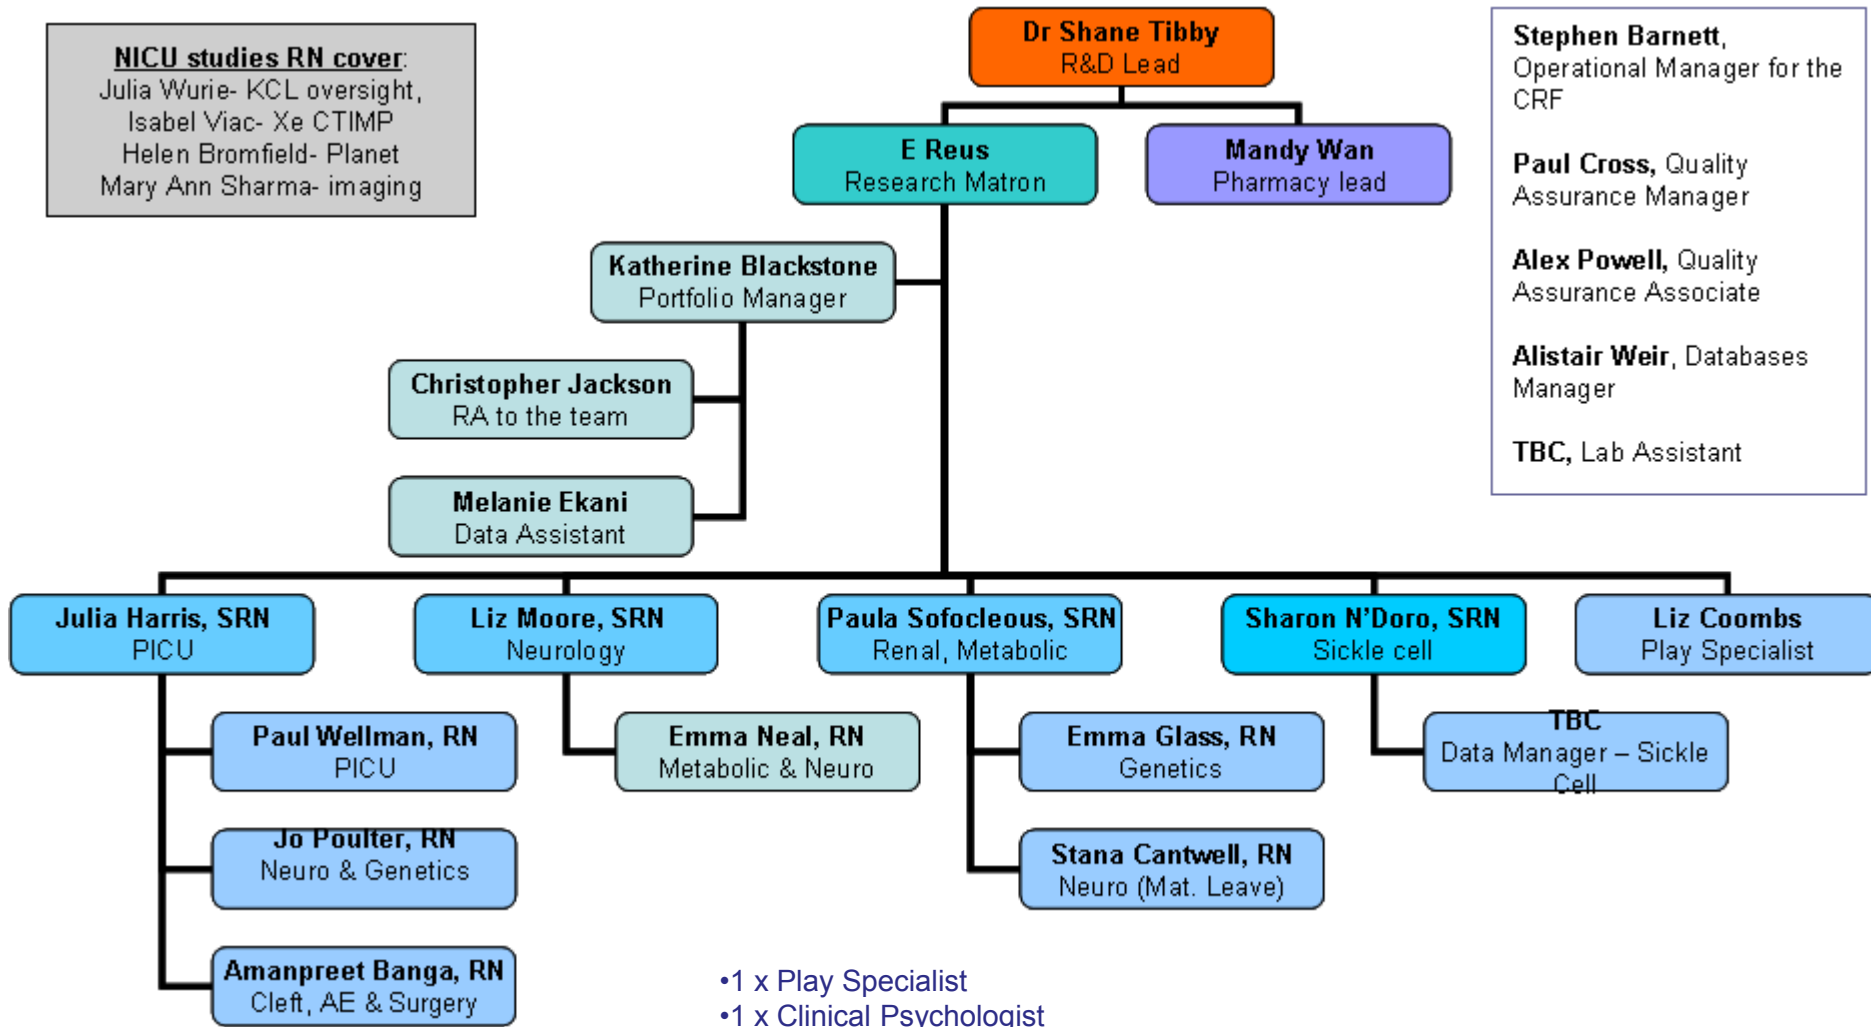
NICU studies RN cover:
Julia Wurie- KCL oversight,
Isabel Viac- Xe CTIMP
Helen Bromfield- Planet
Mary Ann Sharma- imaging

Dr Shane Tibby
R&D Lead

E Reus
Research Matron

Mandy Wan
Pharmacy lead

Stephen Barnett, Operational Manager for the CRF

Paul Cross, Quality Assurance Manager

Alex Powell, Quality Assurance Associate

Alistair Weir, Databases Manager

TBC, Lab Assistant

Katherine Blackstone
Portfolio Manager

Christopher Jackson
RA to the team

Melanie Ekani
Data Assistant

Julia Harris, SRN
PICU

Liz Moore, SRN
Neurology

Paula Sofocleous, SRN
Renal, Metabolic

Sharon N'Doro, SRN
Sickle cell

Liz Coombs
Play Specialist

Paul Wellman, RN
PICU

Emma Neal, RN
Metabolic & Neuro

Emma Glass, RN
Genetics

TBC
Data Manager – Sickle Cell

Jo Poulter, RN
Neuro & Genetics

Stana Cantwell, RN
Neuro (Mat. Leave)

Amanpreet Banga, RN
Cleft, AE & Surgery

•1 x Play Specialist
•1 x Clinical Psychologist